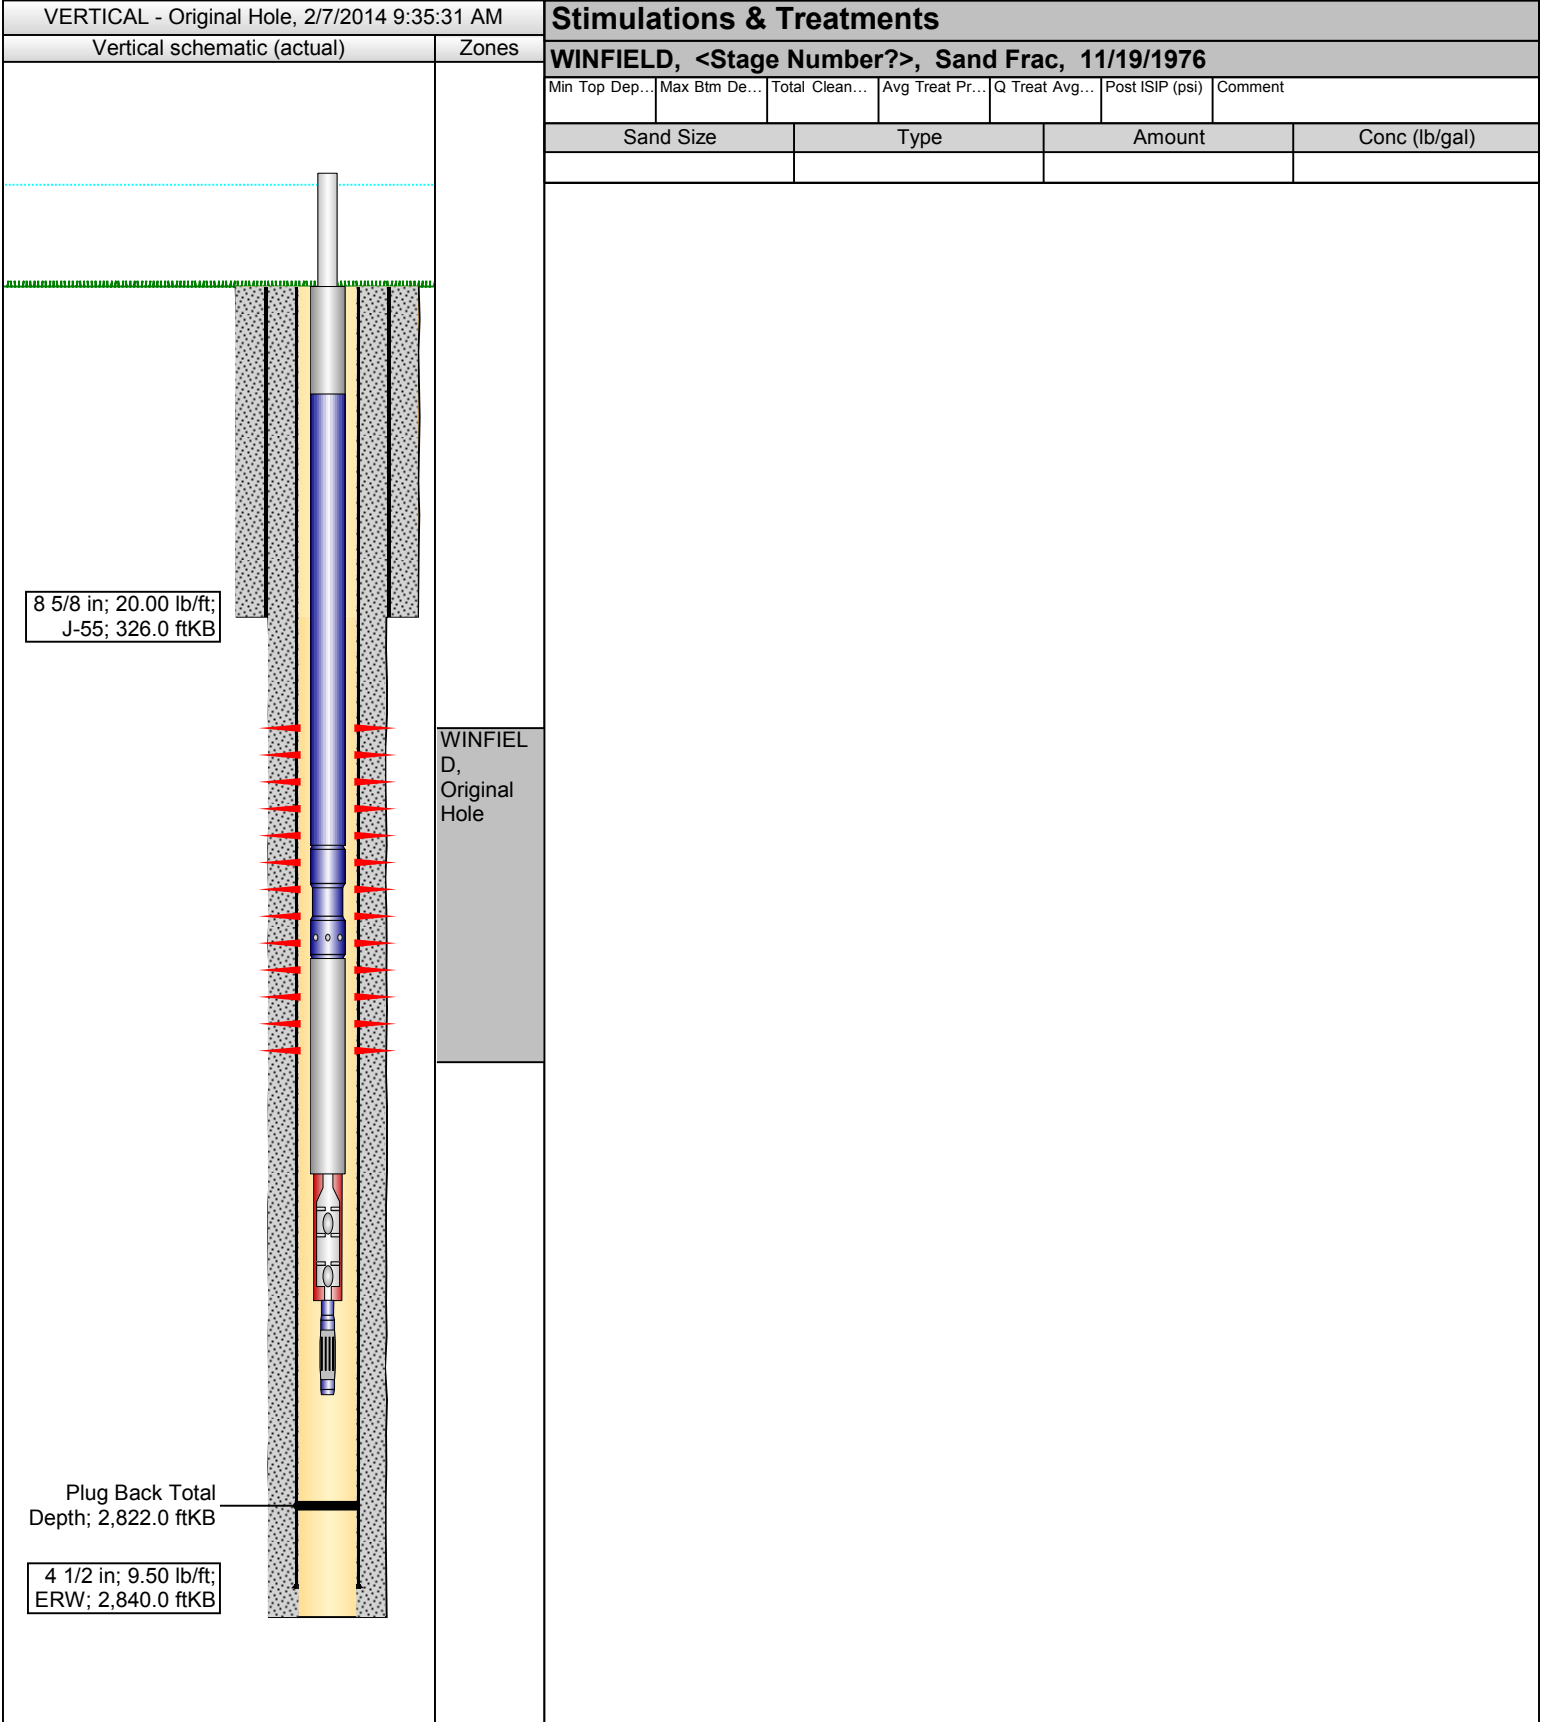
VERTICAL - Original Hole, 2/7/2014 9:35:31 AM

Vertical schematic (actual)

Zones

8 5/8 in; 20.00 lb/ft; J-55; 326.0 ftKB

WINFIELD, Original Hole

Plug Back Total Depth; 2,822.0 ftKB

4 1/2 in; 9.50 lb/ft; ERW; 2,840.0 ftKB

Stimulations & Treatments

WINFIELD, <Stage Number?>, Sand Frac, 11/19/1976

| Min Top Dep... | Max Btm De... | Total Clean... | Avg Treat Pr... | Q Treat Avg... | Post ISIP (psi) | Comment |
|---|---|---|---|---|---|---|
| | | | | | | |

| Sand Size | Type | Amount | Conc (lb/gal) |
|---|---|---|---|
| | | | |